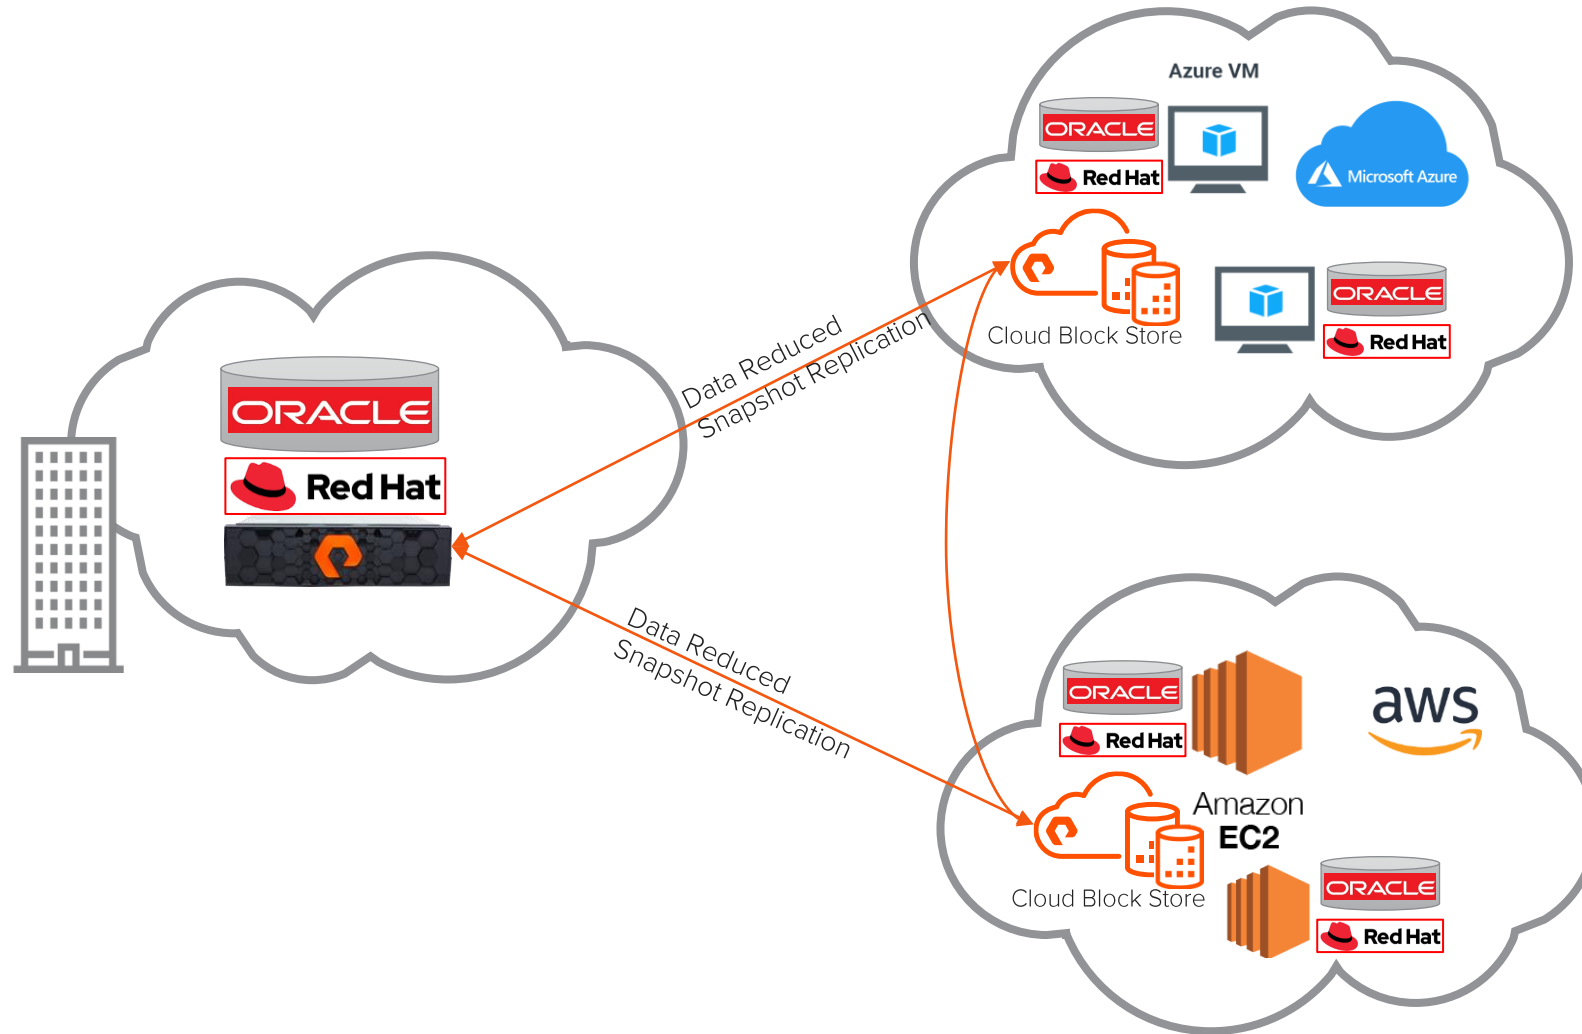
Azure VM

ORACLE

Red Hat

Microsoft Azure

Cloud Block Store

ORACLE

Red Hat

Data Reduced
Snapshot Replication

ORACLE

Red Hat

Data Reduced
Snapshot Replication

ORACLE

Red Hat

aws

Amazon
EC2

Cloud Block Store

ORACLE

Red Hat